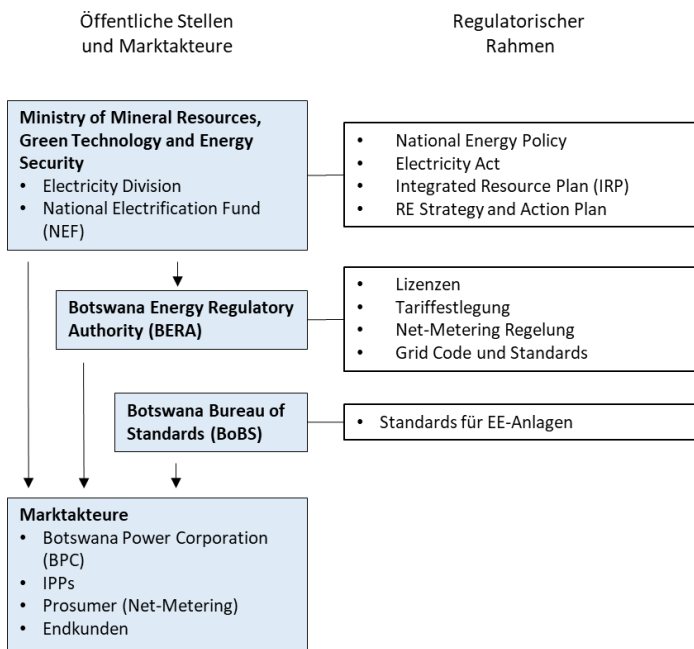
Öffentliche Stellen und Marktakteure

Regulatorischer Rahmen

**Ministry of Mineral Resources, Green Technology and Energy Security**
- Electricity Division
- National Electrification Fund (NEF)

- National Energy Policy
- Electricity Act
- Integrated Resource Plan (IRP)
- RE Strategy and Action Plan

**Botswana Energy Regulatory Authority (BERA)**

- Lizenzen
- Tariffestlegung
- Net-Metering Regelung
- Grid Code und Standards

**Botswana Bureau of Standards (BoBS)**

- Standards für EE-Anlagen

**Marktakteure**
- Botswana Power Corporation (BPC)
- IPPs
- Prosumer (Net-Metering)
- Endkunden